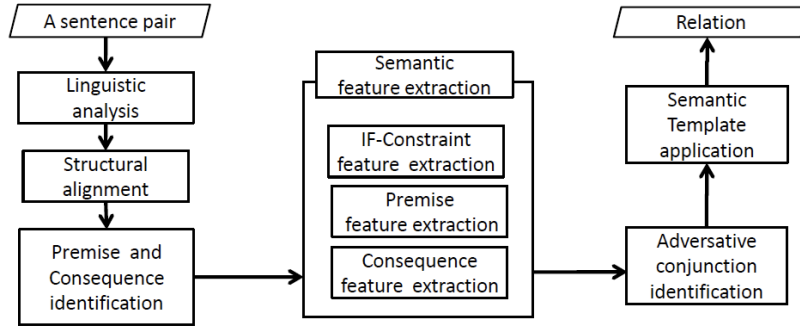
A sentence pair

Linguistic analysis

Structural alignment

Premise and Consequence identification

Semantic feature extraction

IF-Constraint feature extraction

Premise feature extraction

Consequence feature extraction

Adversative conjunction identification

Semantic Template application

Relation